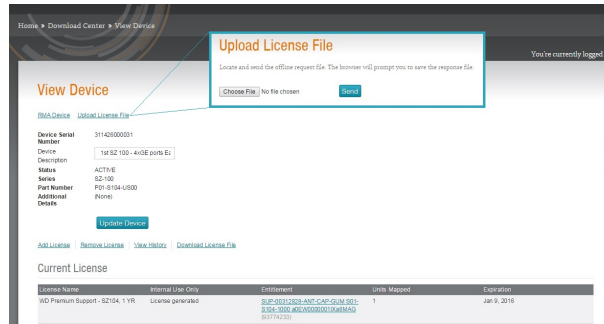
Home » Download Center » View Device

Upload License File

Locate and send the offline request file. The browser will prompt you to save the response file.

Choose File No file chosen Send

You're currently logged

View Device

RMA Device Upload License File

Device Serial Number 311426000031

Device Description 1st SZ 100 - 4xGE ports E

Status ACTIVE

Series SZ-100

Part Number P01-S104-US00

Additional Details (None)

Update Device

Add License | Remove License | View History | Download License File

Current License

| License Name | Internal Use Only | Entitlement | Units Mapped | Expiration |
|---|---|---|---|---|
| WD Premium Support - SZ104, 1 YR | License generated | SUP-00312828-ANT-CAP-GUM S01-S104-1000 a0EW0000010IattMAG (93774233) | 1 | Jan 9, 2016 |